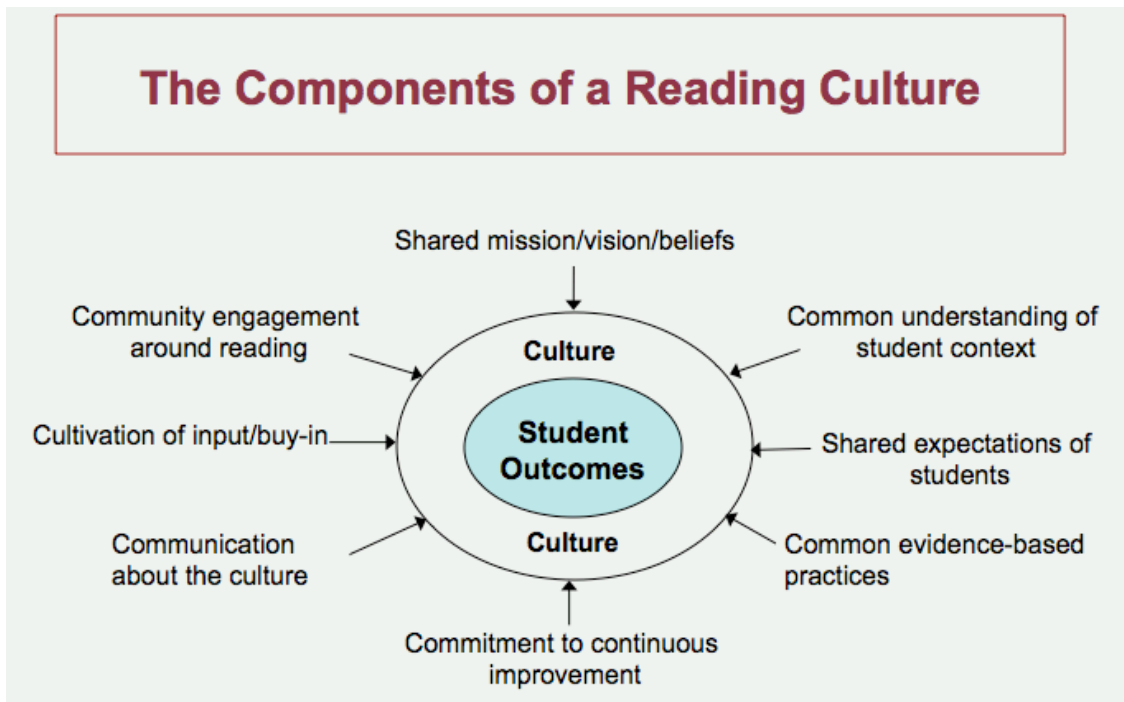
The Components of a Reading Culture

Shared mission/vision/beliefs

Community engagement around reading

Common understanding of student context

Culture

Student Outcomes

Culture

Cultivation of input/buy-in

Shared expectations of students

Communication about the culture

Common evidence-based practices

Commitment to continuous improvement